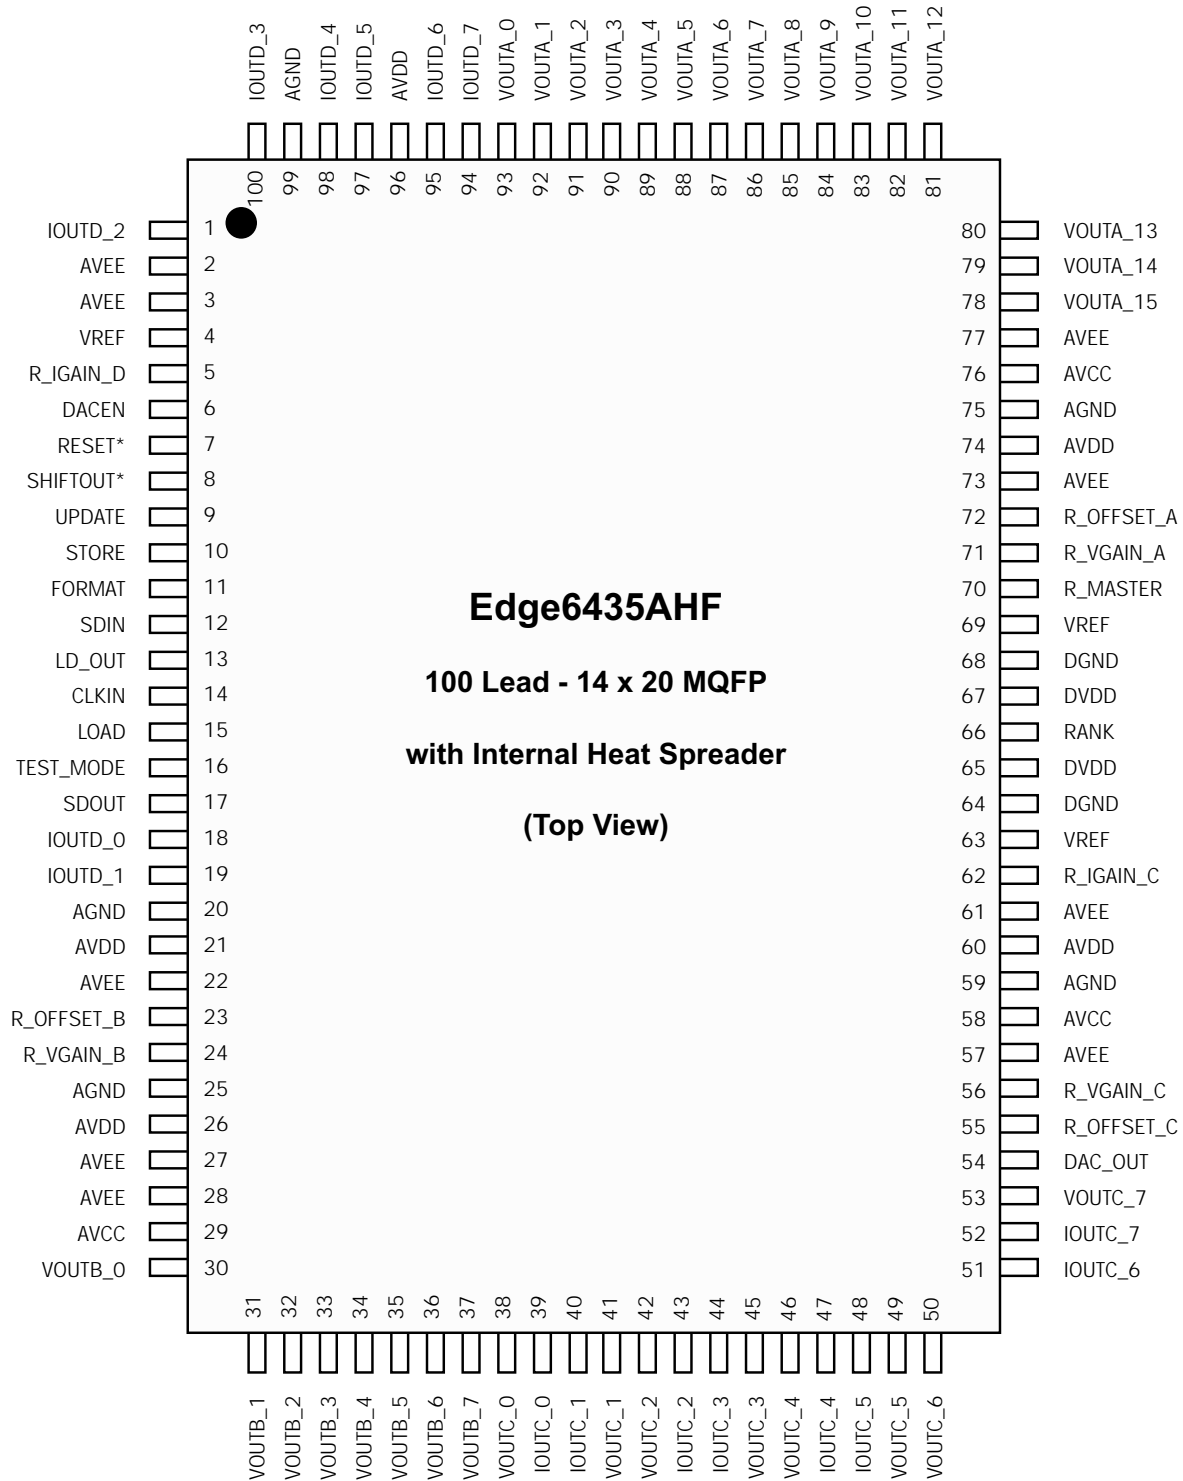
IOUTD_3 AGND IOUTD_4 IOUTD_5 AVDD IOUTD_6 IOUTD_7 VOUTA_0 VOUTA_1 VOUTA_2 VOUTA_3 VOUTA_4 VOUTA_5 VOUTA_6 VOUTA_7 VOUTA_8 VOUTA_9 VOUTA_10 VOUTA_11 VOUTA_12

100 99 98 97 96 95 94 93 92 91 90 89 88 87 86 85 84 83 82 81

IOUTD_2 1
AVEE 2
AVEE 3
VREF 4
R_IGAIN_D 5
DACEN 6
RESET* 7
SHIFTOUT* 8
UPDATE 9
STORE 10
FORMAT 11
SDIN 12
LD_OUT 13
CLKIN 14
LOAD 15
TEST_MODE 16
SDOUT 17
IOUTD_0 18
IOUTD_1 19
AGND 20
AVDD 21
AVEE 22
R_OFFSET_B 23
R_VGAIN_B 24
AGND 25
AVDD 26
AVEE 27
AVEE 28
AVCC 29
VOUTB_0 30

Edge6435AHF

100 Lead - 14 x 20 MQFP

with Internal Heat Spreader

(Top View)

80 VOUTA_13
79 VOUTA_14
78 VOUTA_15
77 AVEE
76 AVCC
75 AGND
74 AVDD
73 AVEE
72 R_OFFSET_A
71 R_VGAIN_A
70 R_MASTER
69 VREF
68 DGND
67 DVDD
66 RANK
65 DVDD
64 DGND
63 VREF
62 R_IGAIN_C
61 AVEE
60 AVDD
59 AGND
58 AVCC
57 AVEE
56 R_VGAIN_C
55 R_OFFSET_C
54 DAC_OUT
53 VOUTC_7
52 IOUTC_7
51 IOUTC_6

31 32 33 34 35 36 37 38 39 40 41 42 43 44 45 46 47 48 49 50

VOUTB_1 VOUTB_2 VOUTB_3 VOUTB_4 VOUTB_5 VOUTB_6 VOUTB_7 VOUTC_0 IOUTC_0 IOUTC_1 VOUTC_1 VOUTC_2 IOUTC_2 IOUTC_3 VOUTC_3 VOUTC_4 IOUTC_4 IOUTC_5 VOUTC_5 VOUTC_6